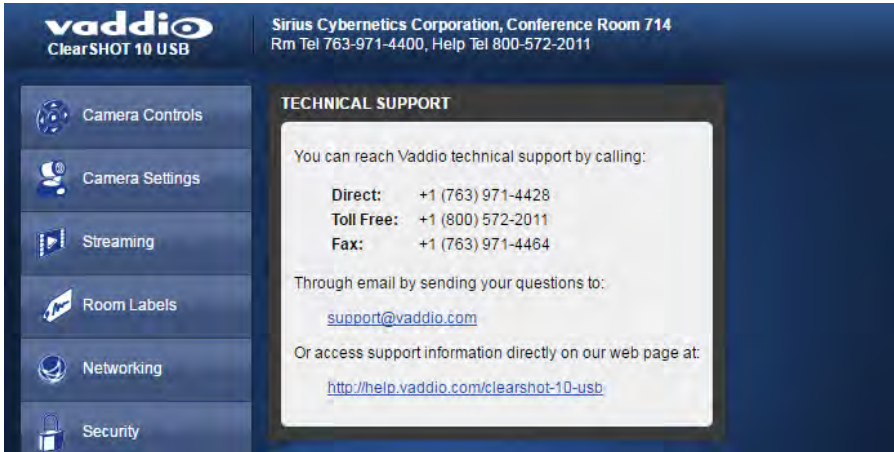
vaddio
ClearSHOT 10 USB

Sirius Cybernetics Corporation, Conference Room 714
Rm Tel 763-971-4400, Help Tel 800-572-2011

Camera Controls

Camera Settings

Streaming

Room Labels

Networking

Security

TECHNICAL SUPPORT

You can reach Vaddio technical support by calling:

| | |
|---|---|
| Direct: | +1 (763) 971-4428 |
| Toll Free: | +1 (800) 572-2011 |
| Fax: | +1 (763) 971-4464 |

Through email by sending your questions to:

support@vaddio.com

Or access support information directly on our web page at:

http://help.vaddio.com/clearshot-10-usb